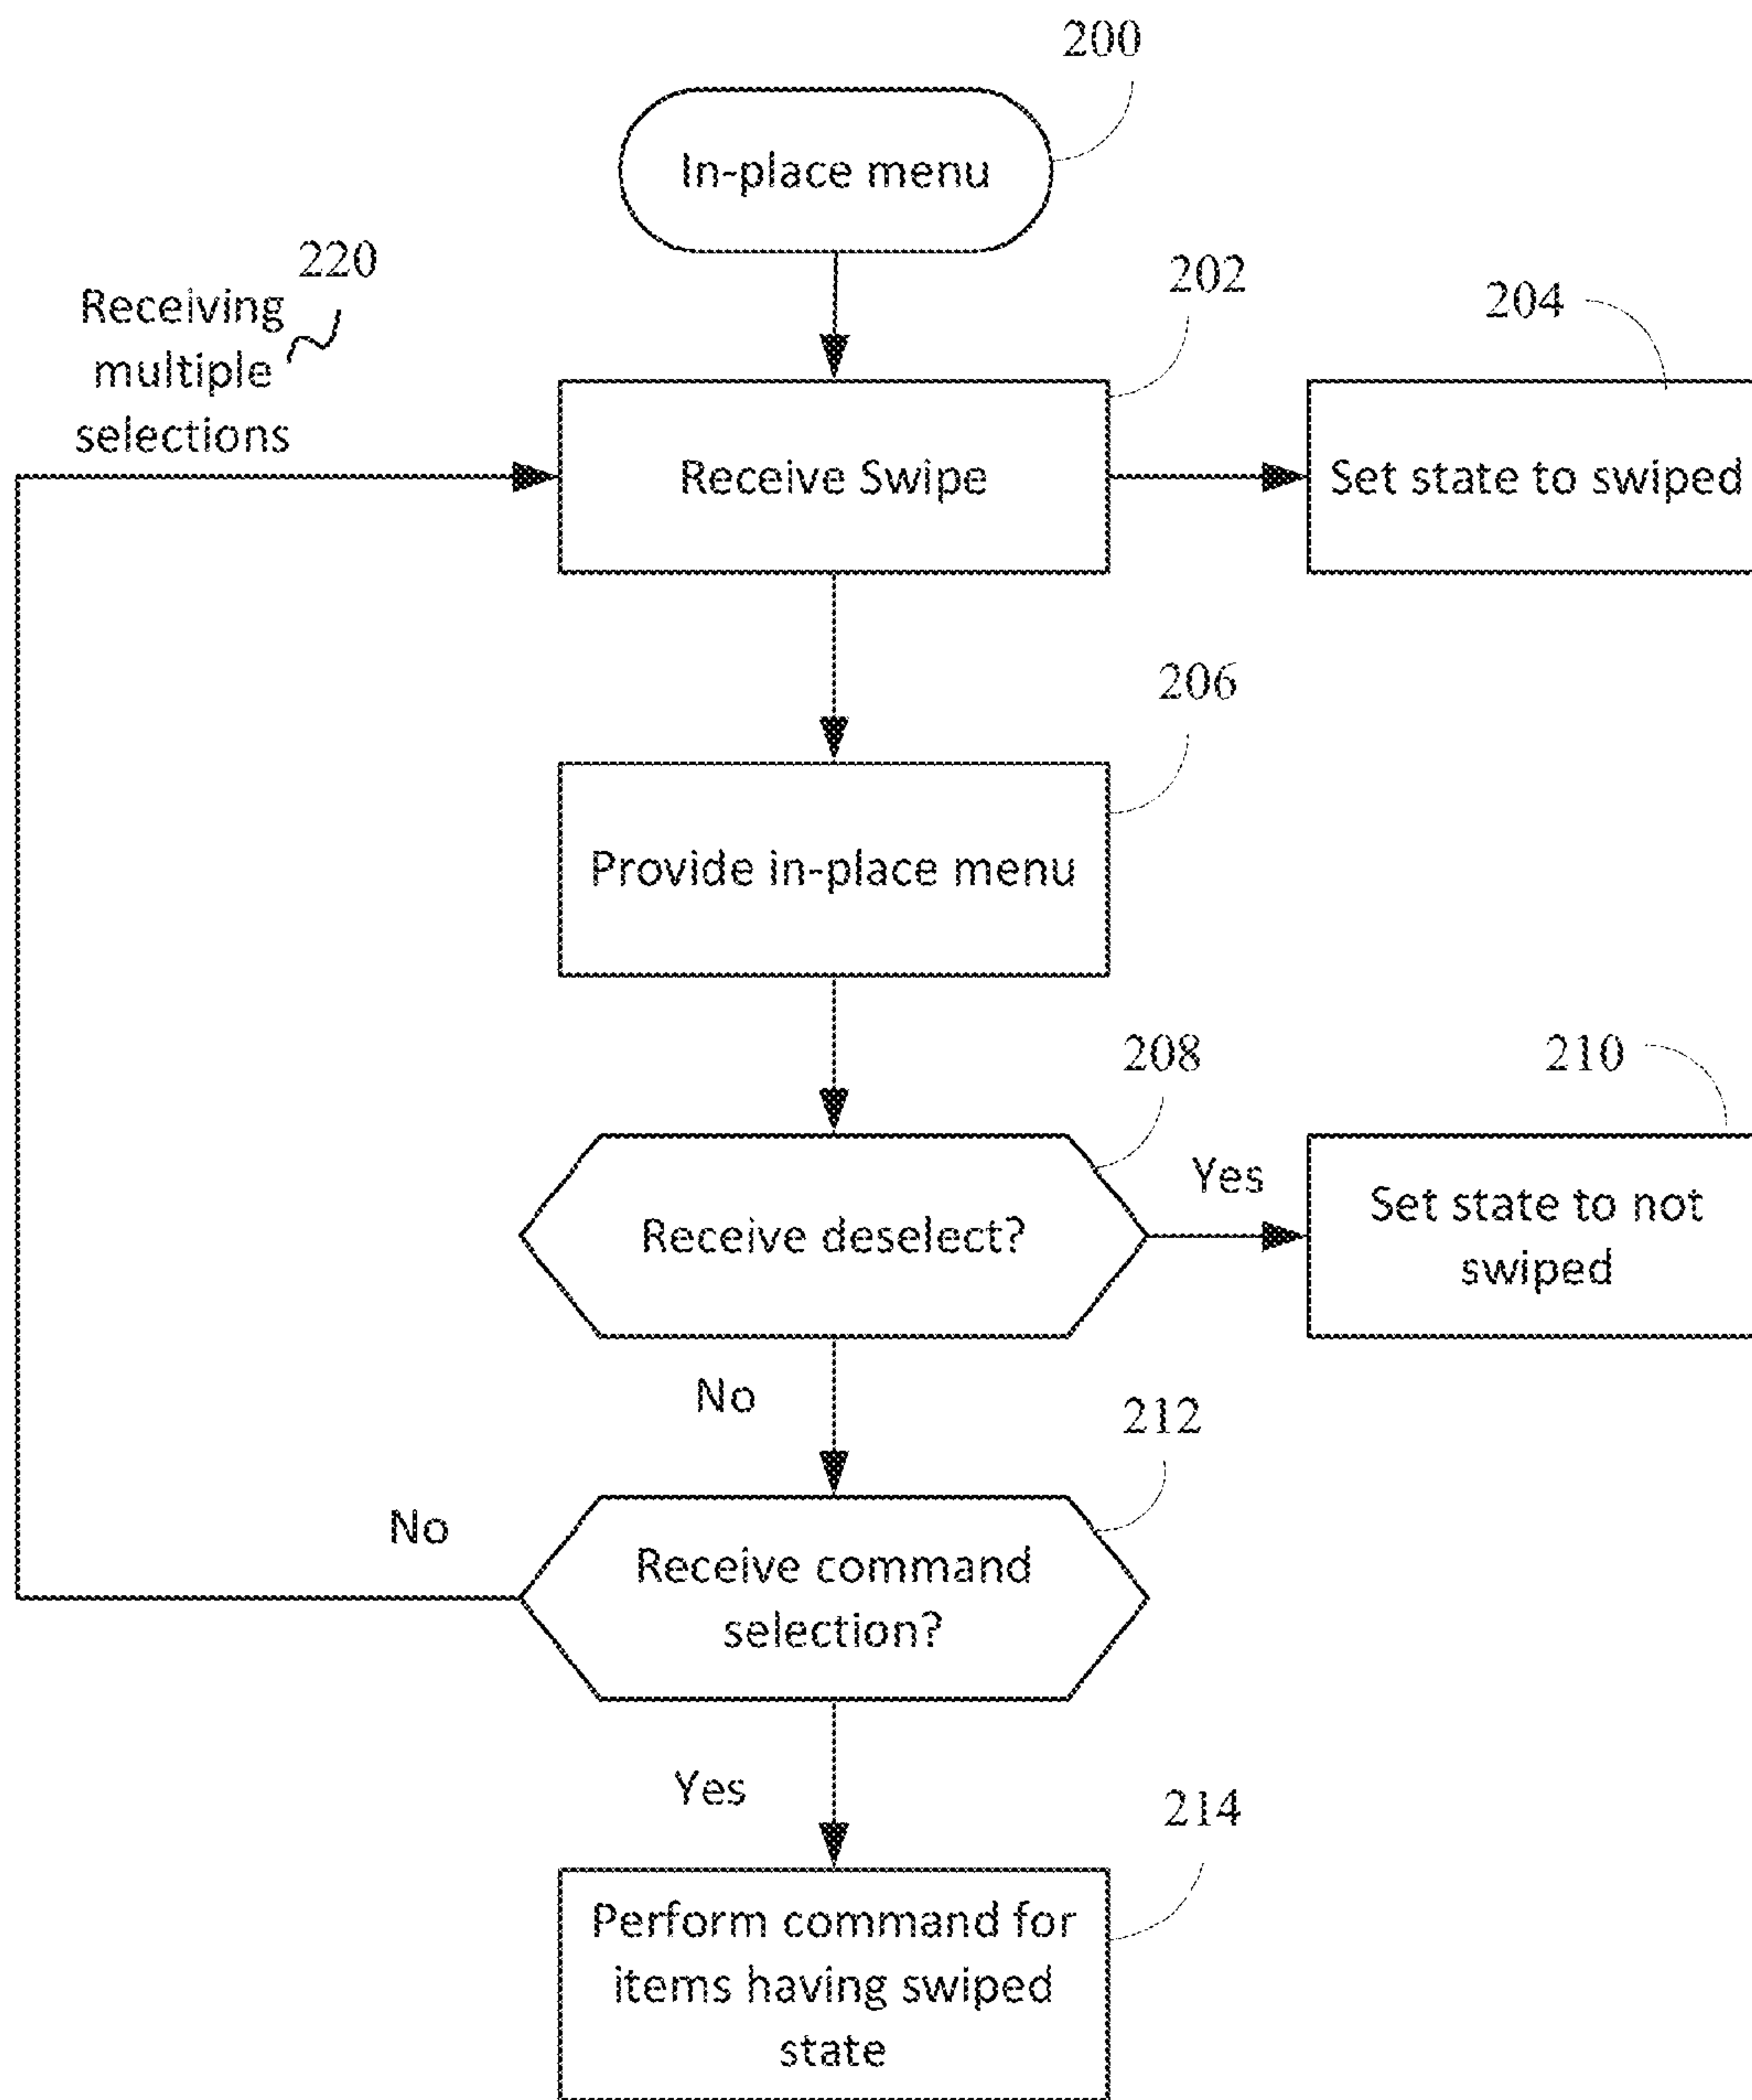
200

In-place menu

220

Receiving multiple selections

202

Receive Swipe

204

Set state to swiped

206

Provide in-place menu

208

Receive deselect?

Yes

210

Set state to not swiped

No

212

No

Receive command selection?

Yes

214

Perform command for items having swiped state